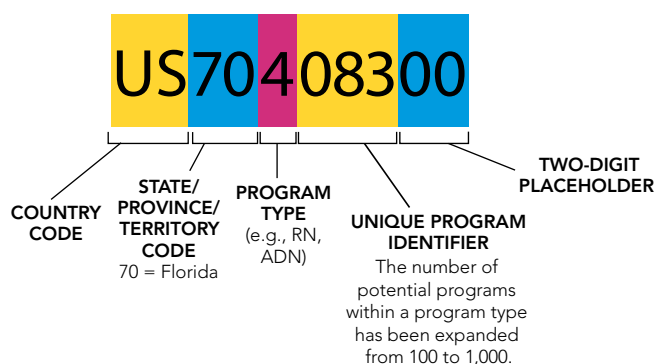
US70408300

COUNTRY CODE

STATE/ PROVINCE/ TERRITORY CODE
70 = Florida

PROGRAM TYPE
(e.g., RN, ADN)

UNIQUE PROGRAM IDENTIFIER
The number of potential programs within a program type has been expanded from 100 to 1,000.

TWO-DIGIT PLACEHOLDER